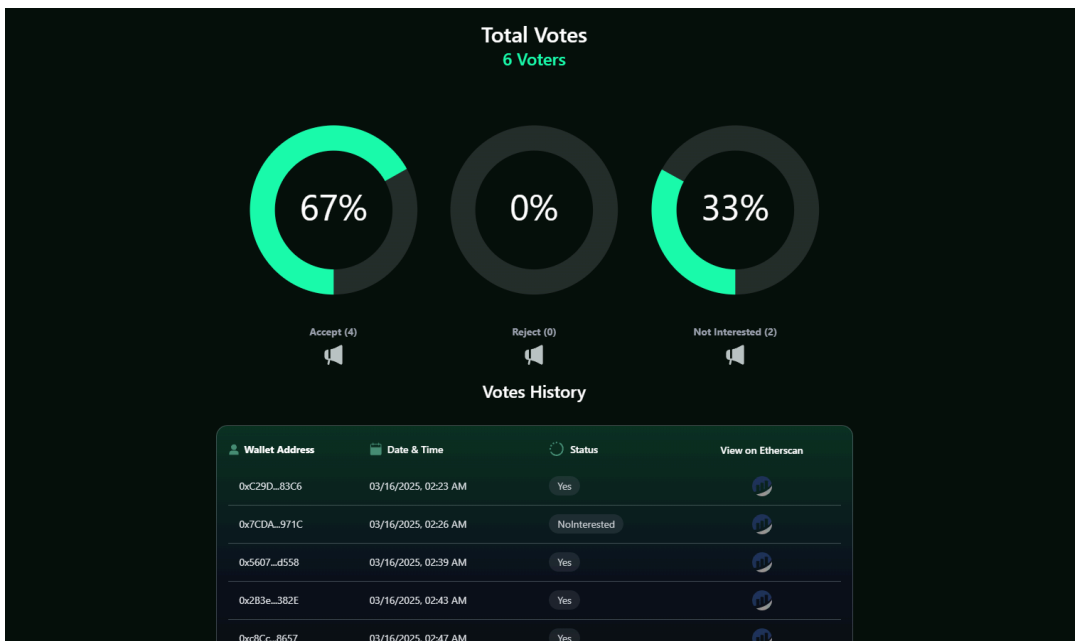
Total Votes
6 Voters

67%

0%

33%

Accept (4)

Reject (0)

Not Interested (2)

Votes History

| Wallet Address | Date & Time | Status | View on Etherscan |
|---|---|---|---|
| 0xC29D...83C6 | 03/16/2025, 02:23 AM | Yes | |
| 0x7CDA...971C | 03/16/2025, 02:26 AM | NoInterested | |
| 0x5607...d558 | 03/16/2025, 02:39 AM | Yes | |
| 0x2B3e...382E | 03/16/2025, 02:43 AM | Yes | |
| 0xc8Cc...8657 | 03/16/2025, 02:47 AM | Yes | |